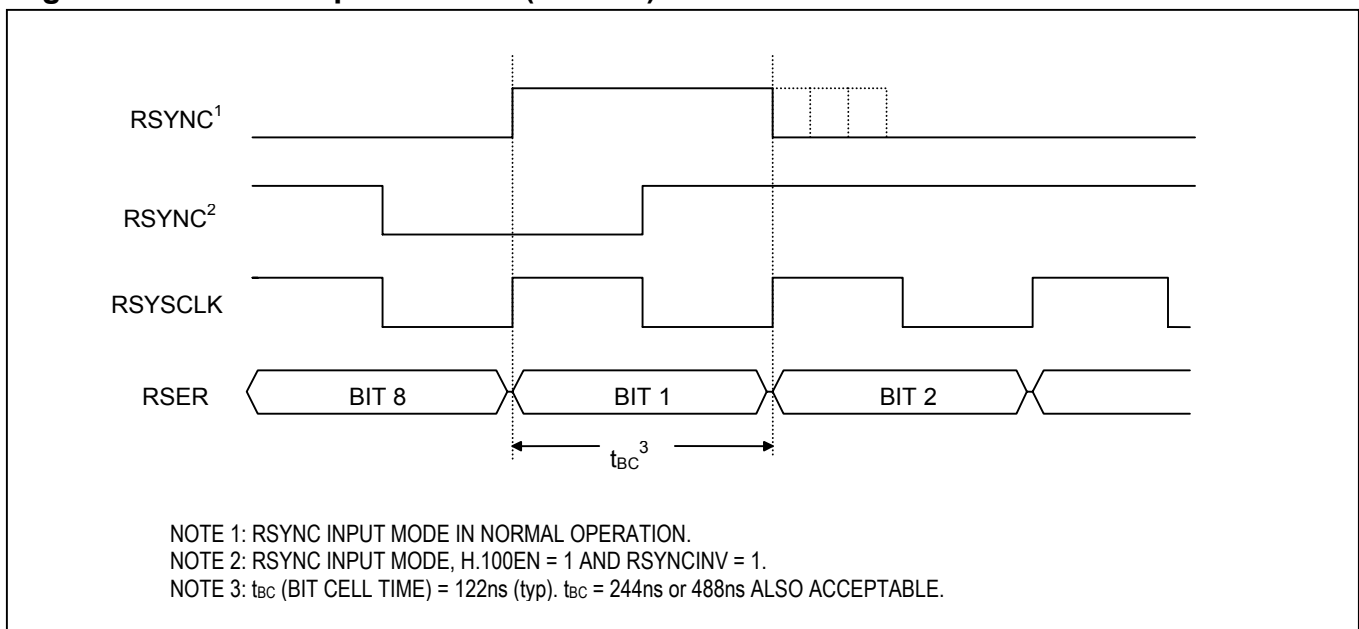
RSYNC$^{1}$

RSYNC$^{2}$

RSYSCLK

RSER

BIT 8

BIT 1

BIT 2

$t_{BC}^{3}$

NOTE 1: RSYNC INPUT MODE IN NORMAL OPERATION.
NOTE 2: RSYNC INPUT MODE, H.100EN = 1 AND RSYNCINV = 1.
NOTE 3: $t_{BC}$ (BIT CELL TIME) = 122ns (typ). $t_{BC}$ = 244ns or 488ns ALSO ACCEPTABLE.